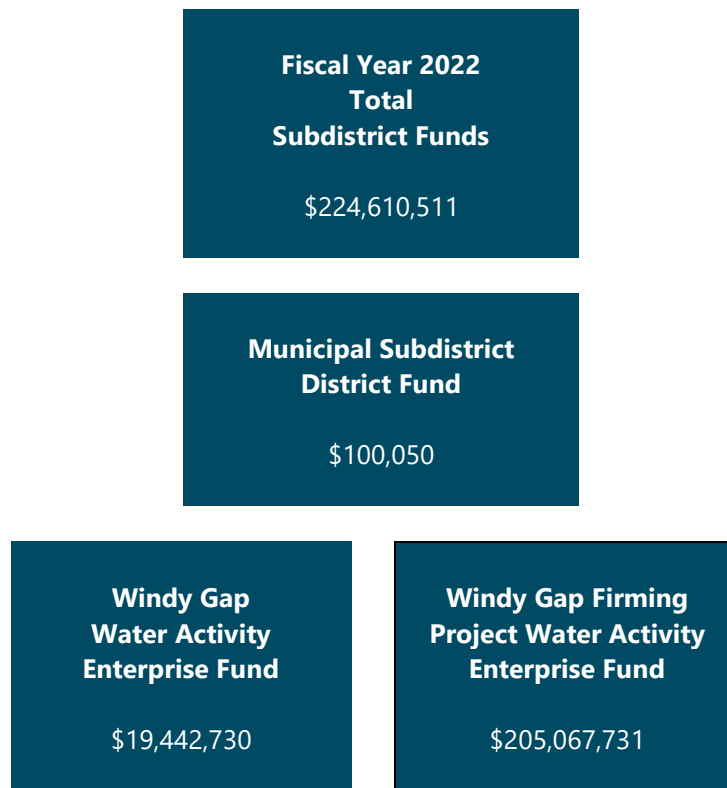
Fiscal Year 2022
Total
Subdistrict Funds

$224,610,511

Municipal Subdistrict
District Fund

$100,050

Windy Gap
Water Activity
Enterprise Fund

$19,442,730

Windy Gap Firming
Project Water Activity
Enterprise Fund

$205,067,731